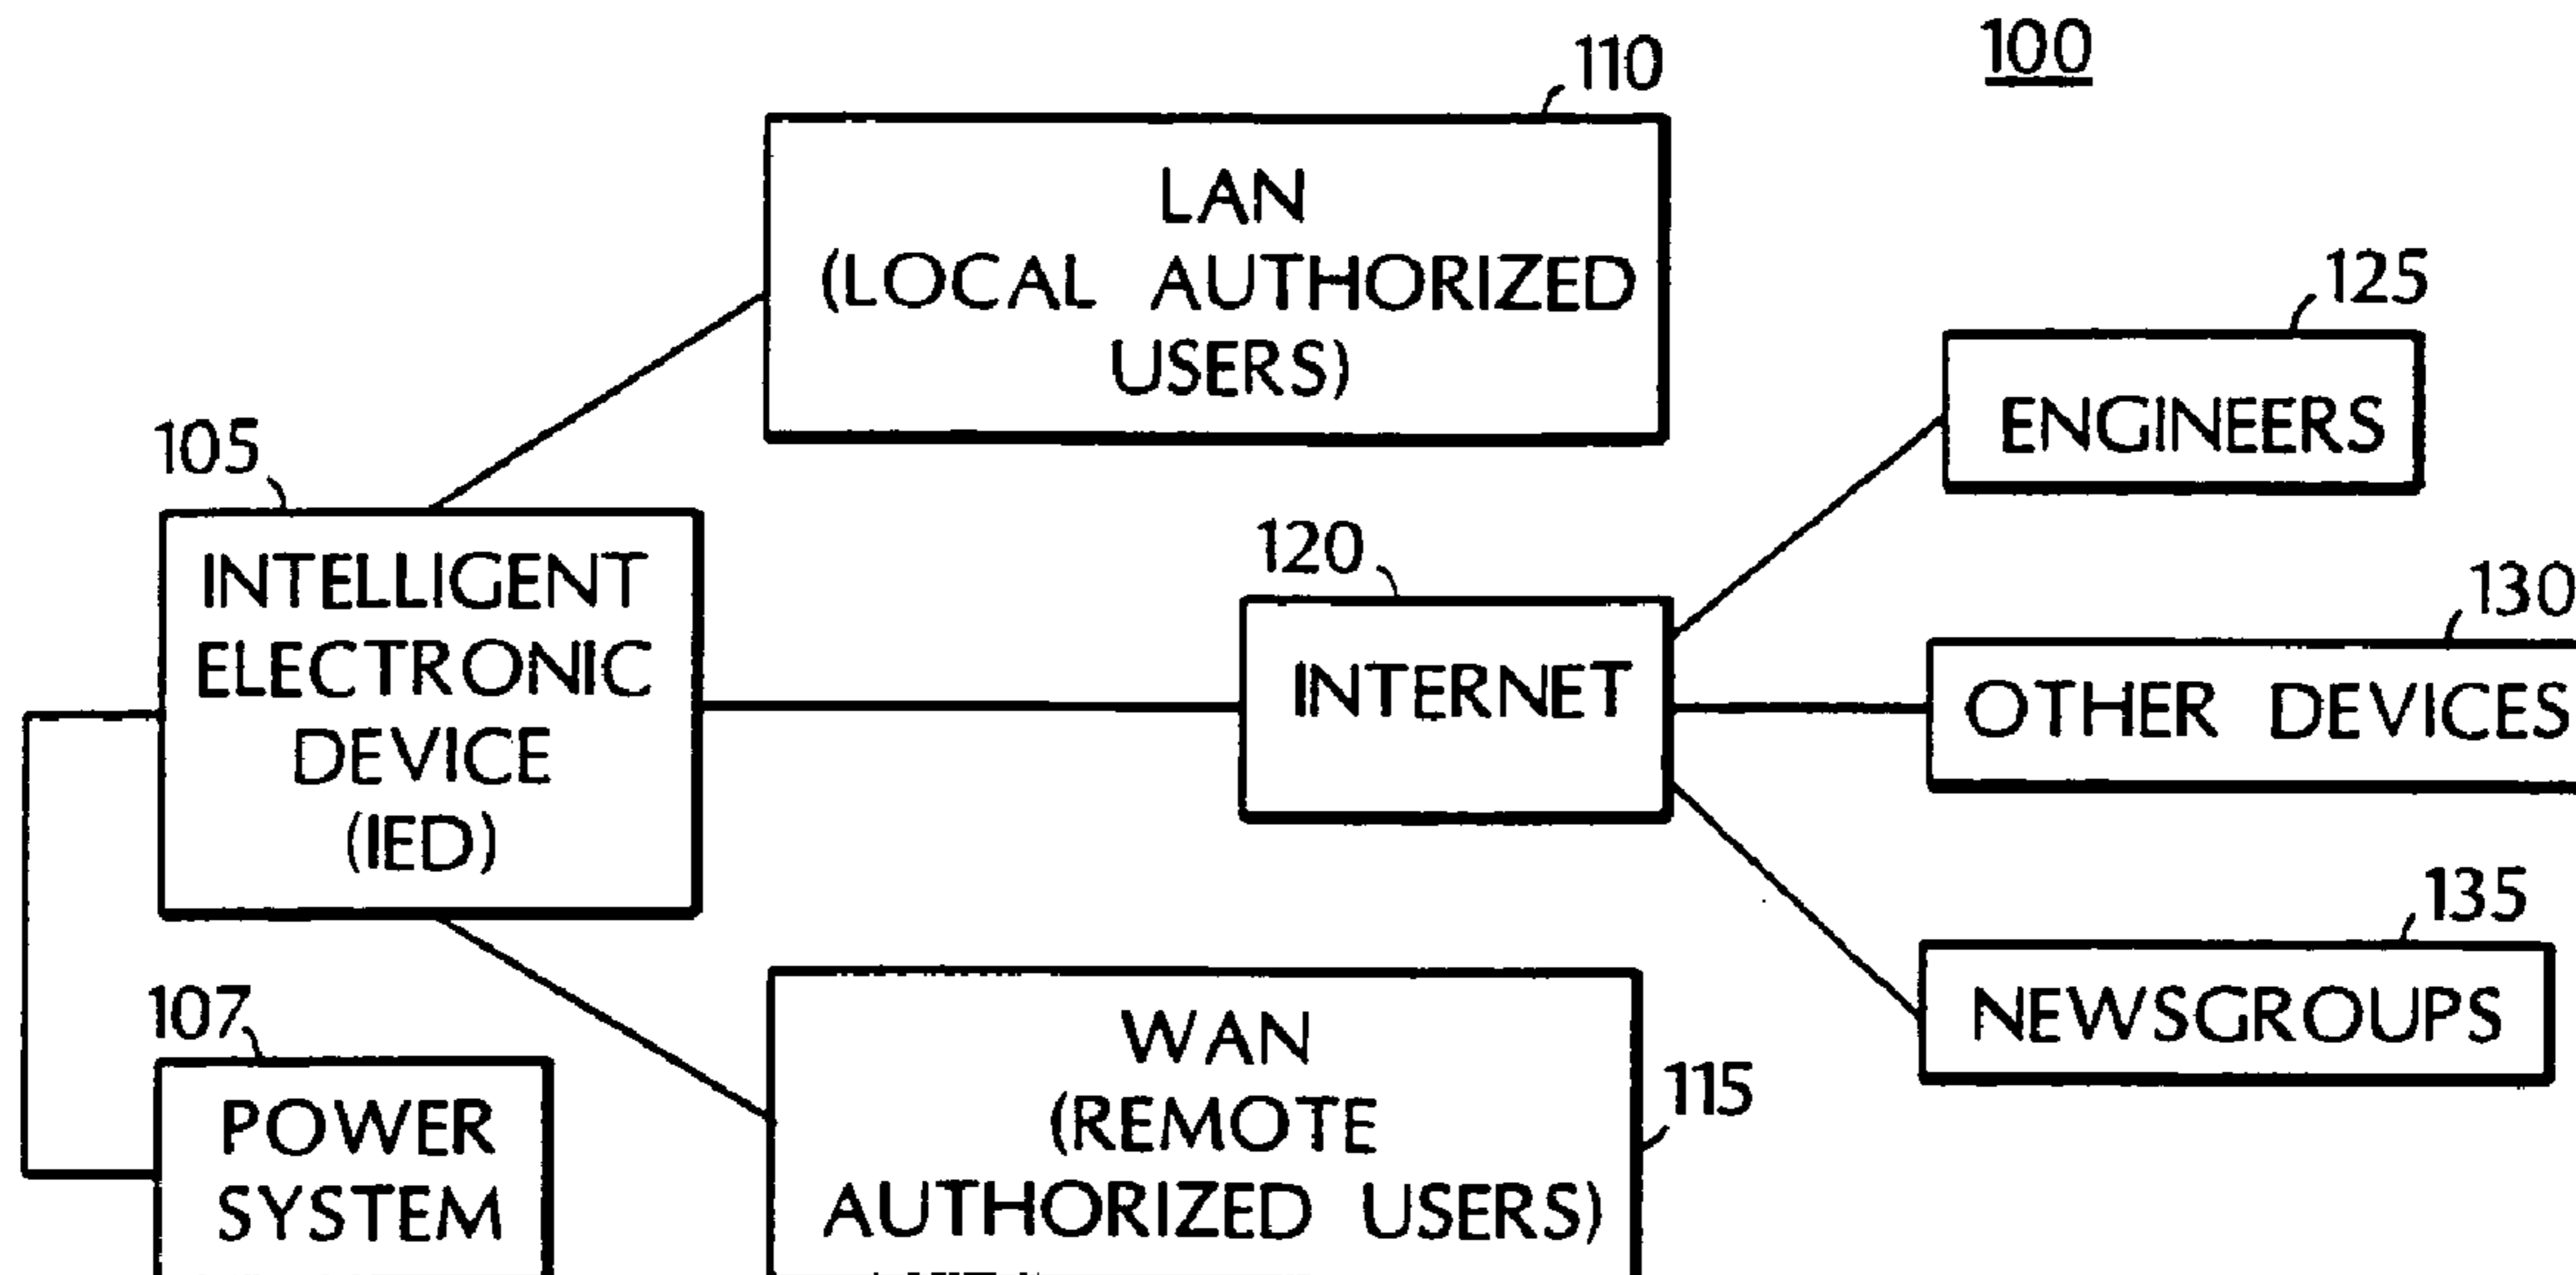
100

110

LAN (LOCAL AUTHORIZED USERS)

125

ENGINEERS

105

INTELLIGENT ELECTRONIC DEVICE (IED)

120

INTERNET

130

OTHER DEVICES

135

NEWSGROUPS

107

POWER SYSTEM

WAN (REMOTE AUTHORIZED USERS)

115